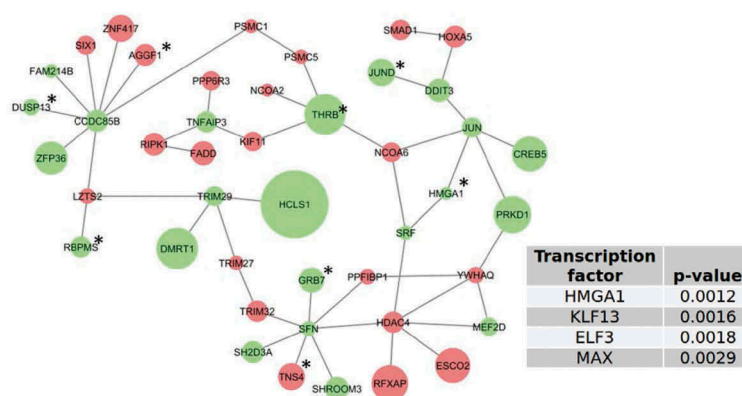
ZNF417
SIX1
AGGF1 *
PSMC1
SMAD1
HOXA5
FAM214B
PSMC5
JUND *
DDIT3
DUSP13 *
CCDC85B
PPP6R3
NCOA2
TNFAIP3
THRB *
JUN
RIPK1
FADD
KIF11
ZFP36
NCOA6
CREB5
HMGA1 *
LZTS2
TRIM29
HCLS1
SRF
PRKD1
RBPMS *
DMRT1
TRIM27
GRB7 *
PPFIBP1
YWHAQ
TRIM32
SFN
HDAC4
MEF2D
SH2D3A
TNS4 *
SHROOM3
RFXAP
ESCO2

| Transcription factor | p-value |
|---|---|
| HMGA1 | 0.0012 |
| KLF13 | 0.0016 |
| ELF3 | 0.0018 |
| MAX | 0.0029 |